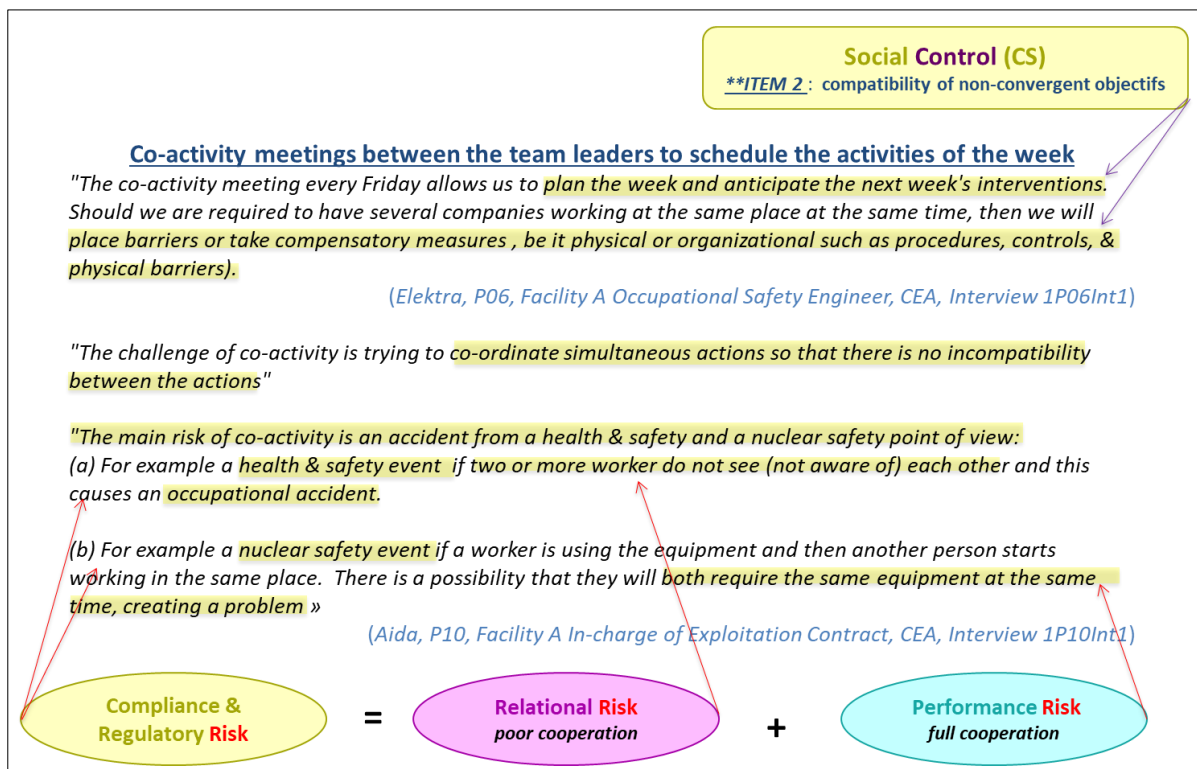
Social Control (CS)
**ITEM 2 : compatibility of non-convergent objectifs

Co-activity meetings between the team leaders to schedule the activities of the week

"The co-activity meeting every Friday allows us to plan the week and anticipate the next week's interventions. Should we are required to have several companies working at the same place at the same time, then we will place barriers or take compensatory measures , be it physical or organizational such as procedures, controls, & physical barriers).

(Elektra, P06, Facility A Occupational Safety Engineer, CEA, Interview 1P06Int1)

"The challenge of co-activity is trying to co-ordinate simultaneous actions so that there is no incompatibility between the actions"

"The main risk of co-activity is an accident from a health & safety and a nuclear safety point of view:
(a) For example a health & safety event if two or more worker do not see (not aware of) each other and this causes an occupational accident.

(b) For example a nuclear safety event if a worker is using the equipment and then another person starts working in the same place. There is a possibility that they will both require the same equipment at the same time, creating a problem »

(Aida, P10, Facility A In-charge of Exploitation Contract, CEA, Interview 1P10Int1)

Compliance & Regulatory Risk = Relational Risk poor cooperation + Performance Risk full cooperation